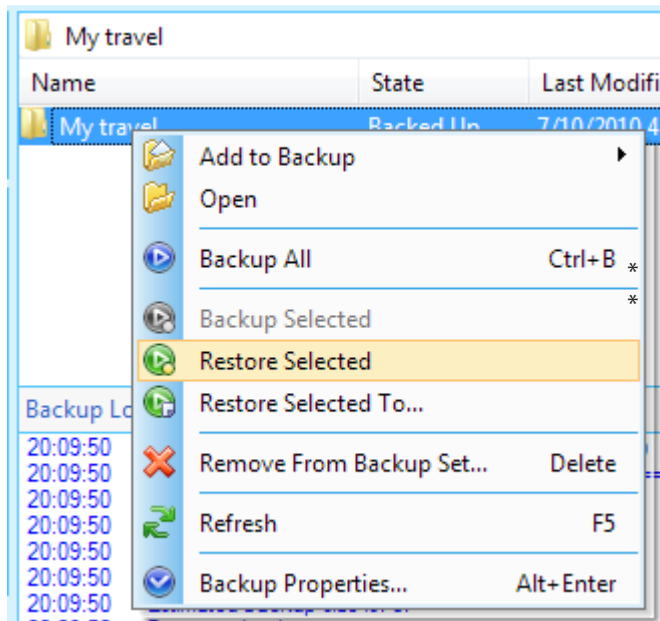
My travel

| Name | State | Last Modifi |
|---|---|---|
| My travel | Backed Up | 7/10/2010 4 |

Add to Backup
Open
Backup All Ctrl+B
Backup Selected
Restore Selected
Restore Selected To...
Remove From Backup Set... Delete
Refresh F5
Backup Properties... Alt+Enter

*
*

Backup Lo

20:09:50
20:09:50
20:09:50
20:09:50
20:09:50
20:09:50
20:09:50